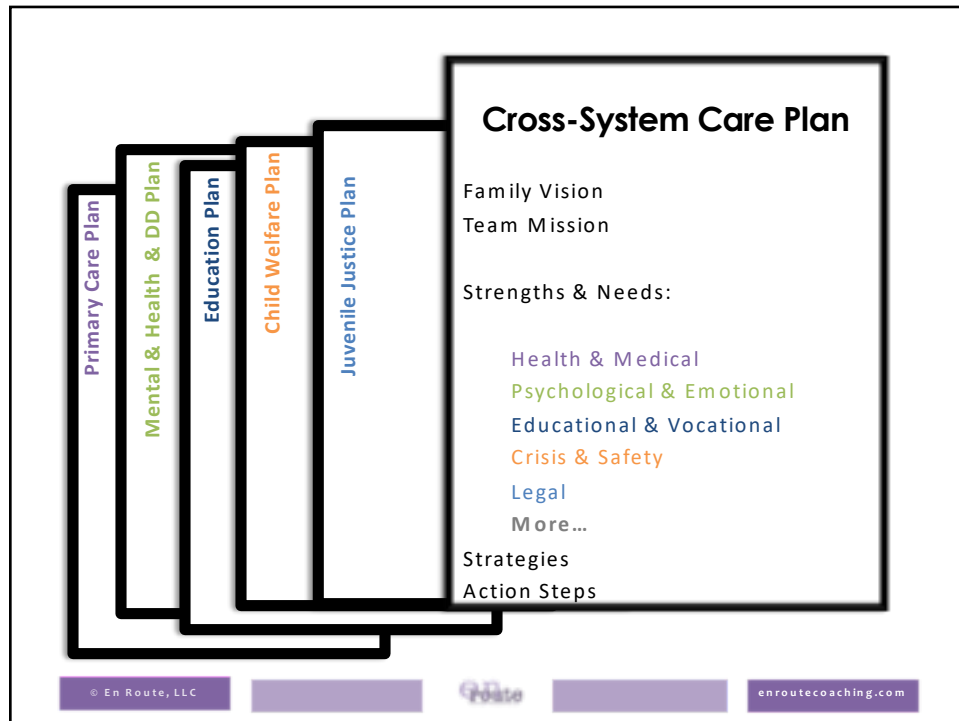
Primary Care Plan

Mental & Health & DD Plan

Education Plan

Child Welfare Plan

Juvenile Justice Plan

Cross-System Care Plan

Family Vision
Team Mission

Strengths & Needs:

Health & Medical
Psychological & Emotional
Educational & Vocational
Crisis & Safety
Legal
More…

Strategies
Action Steps

© En Route, LLC

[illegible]

enroutecoaching.com